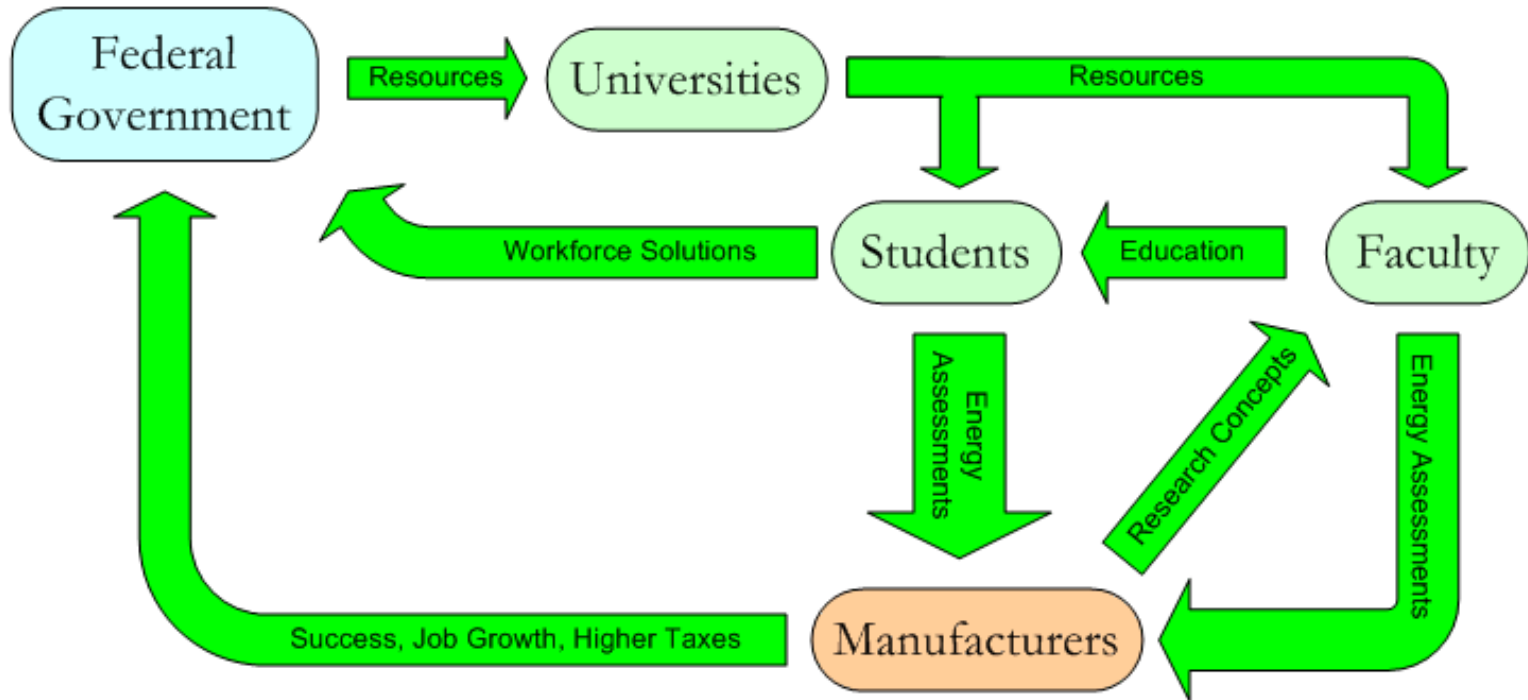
Federal Government

Resources

Universities

Resources

Workforce Solutions

Students

Education

Faculty

Energy Assessments

Research Concepts

Energy Assessments

Success, Job Growth, Higher Taxes

Manufacturers